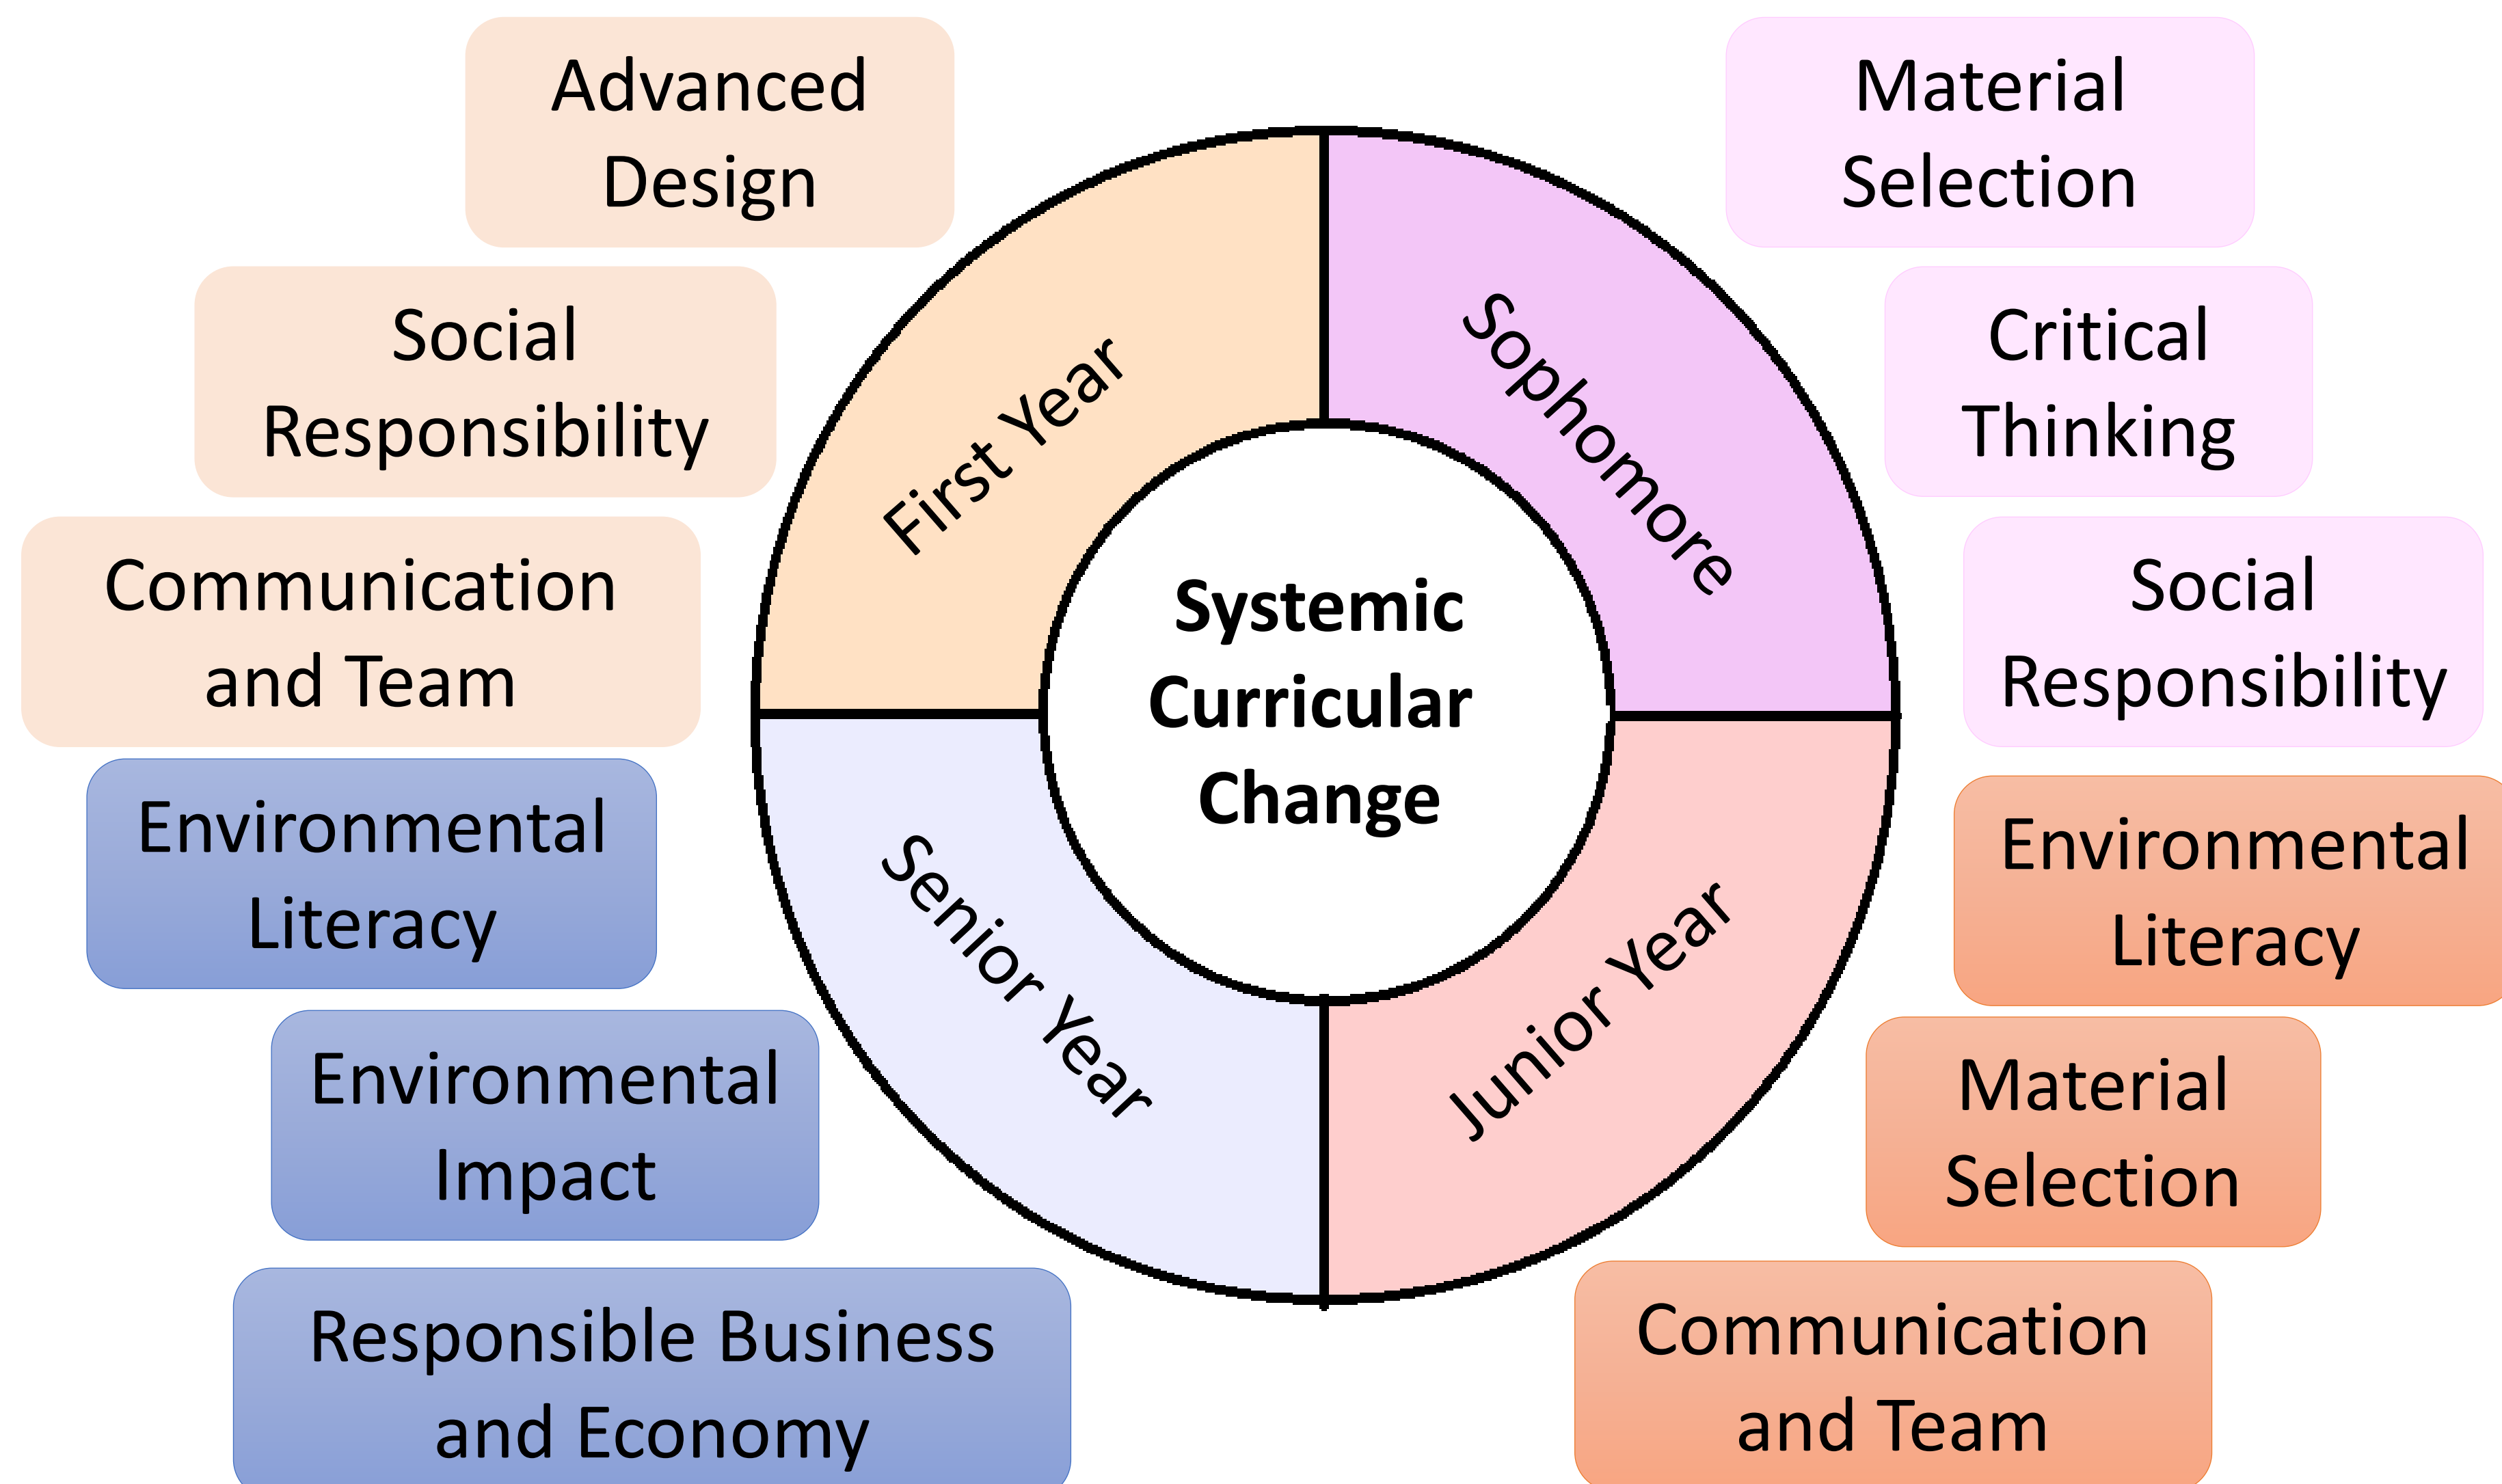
Advanced Design

Social Responsibility

Communication and Team

Environmental Literacy

Environmental Impact

Responsible Business and Economy

First Year

Sophomore

Systemic Curricular Change

Senior Year

Junior Year

Material Selection

Critical Thinking

Social Responsibility

Environmental Literacy

Material Selection

Communication and Team